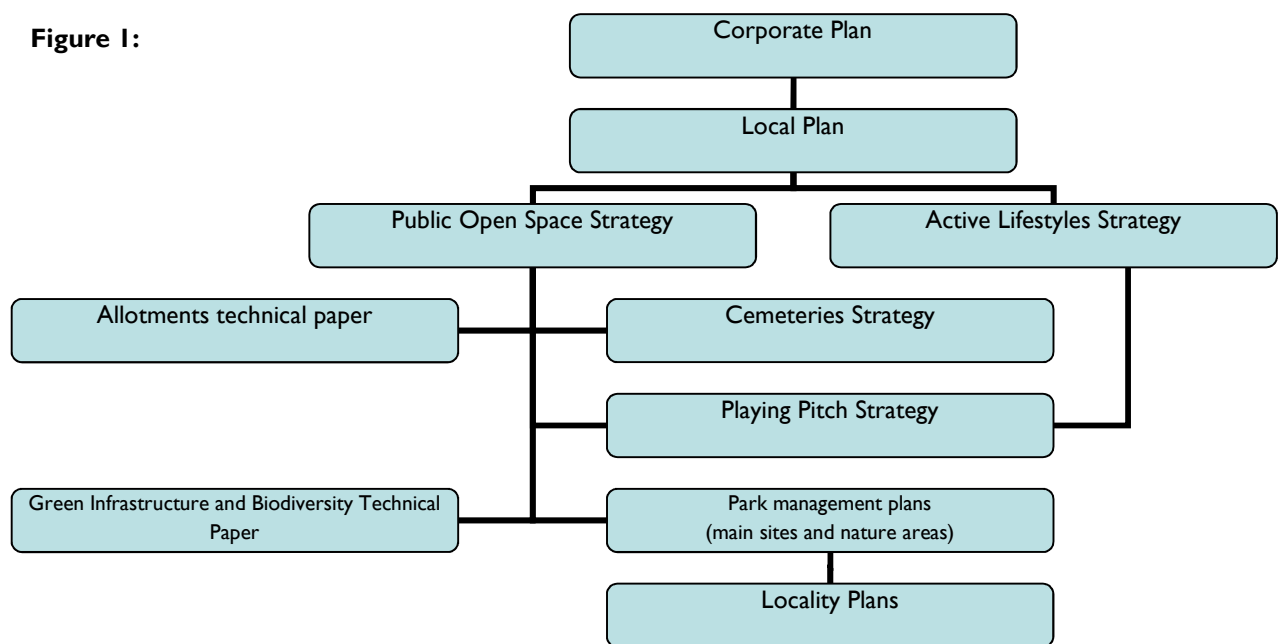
Figure 1:

Corporate Plan

Local Plan

Public Open Space Strategy

Active Lifestyles Strategy

Allotments technical paper

Cemeteries Strategy

Playing Pitch Strategy

Green Infrastructure and Biodiversity Technical Paper

Park management plans (main sites and nature areas)

Locality Plans